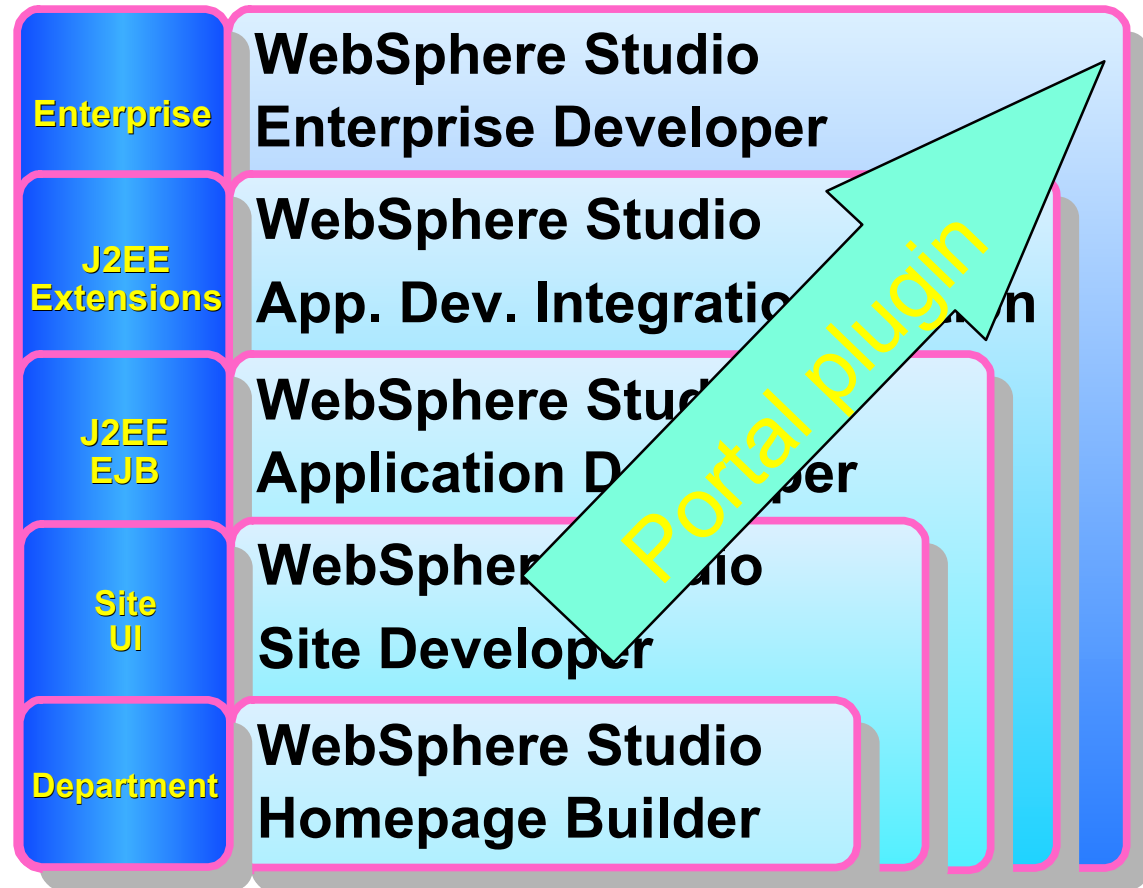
Enterprise

WebSphere Studio
Enterprise Developer

J2EE
Extensions

WebSphere Studio
App. Dev. Integratio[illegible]n

J2EE
EJB

WebSphere Stud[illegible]
Application D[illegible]per

Site
UI

WebSpher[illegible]io
Site Developer

Department

WebSphere Studio
Homepage Builder

Portal plugin